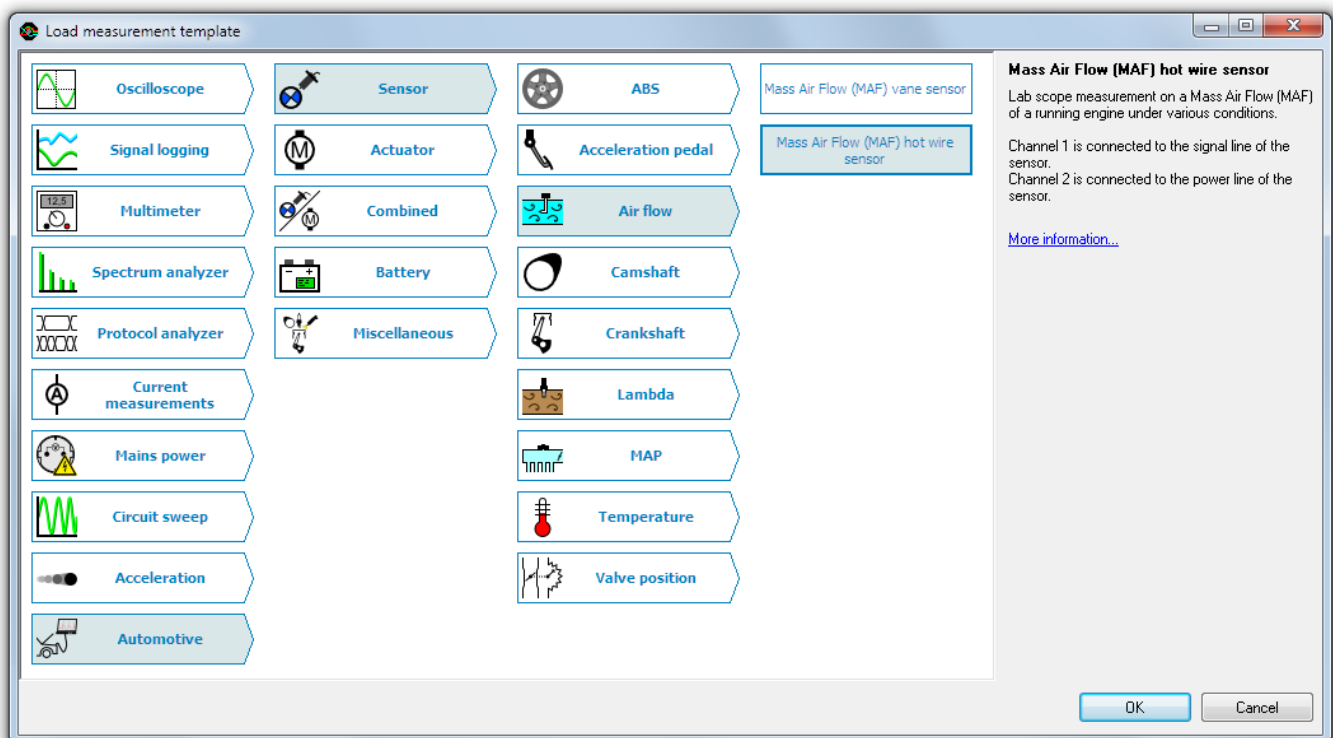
Load measurement template

Oscilloscope
Signal logging
12.5
Multimeter
Spectrum analyzer
Protocol analyzer
Current measurements
Mains power
Circuit sweep
Acceleration
Automotive

Sensor
Actuator
Combined
Battery
Miscellaneous

ABS
Acceleration pedal
Air flow
Camshaft
Crankshaft
Lambda
MAP
Temperature
Valve position

Mass Air Flow (MAF) vane sensor
Mass Air Flow (MAF) hot wire sensor

Mass Air Flow (MAF) hot wire sensor

Lab scope measurement on a Mass Air Flow (MAF) of a running engine under various conditions.

Channel 1 is connected to the signal line of the sensor.
Channel 2 is connected to the power line of the sensor.

More information...

OK
Cancel